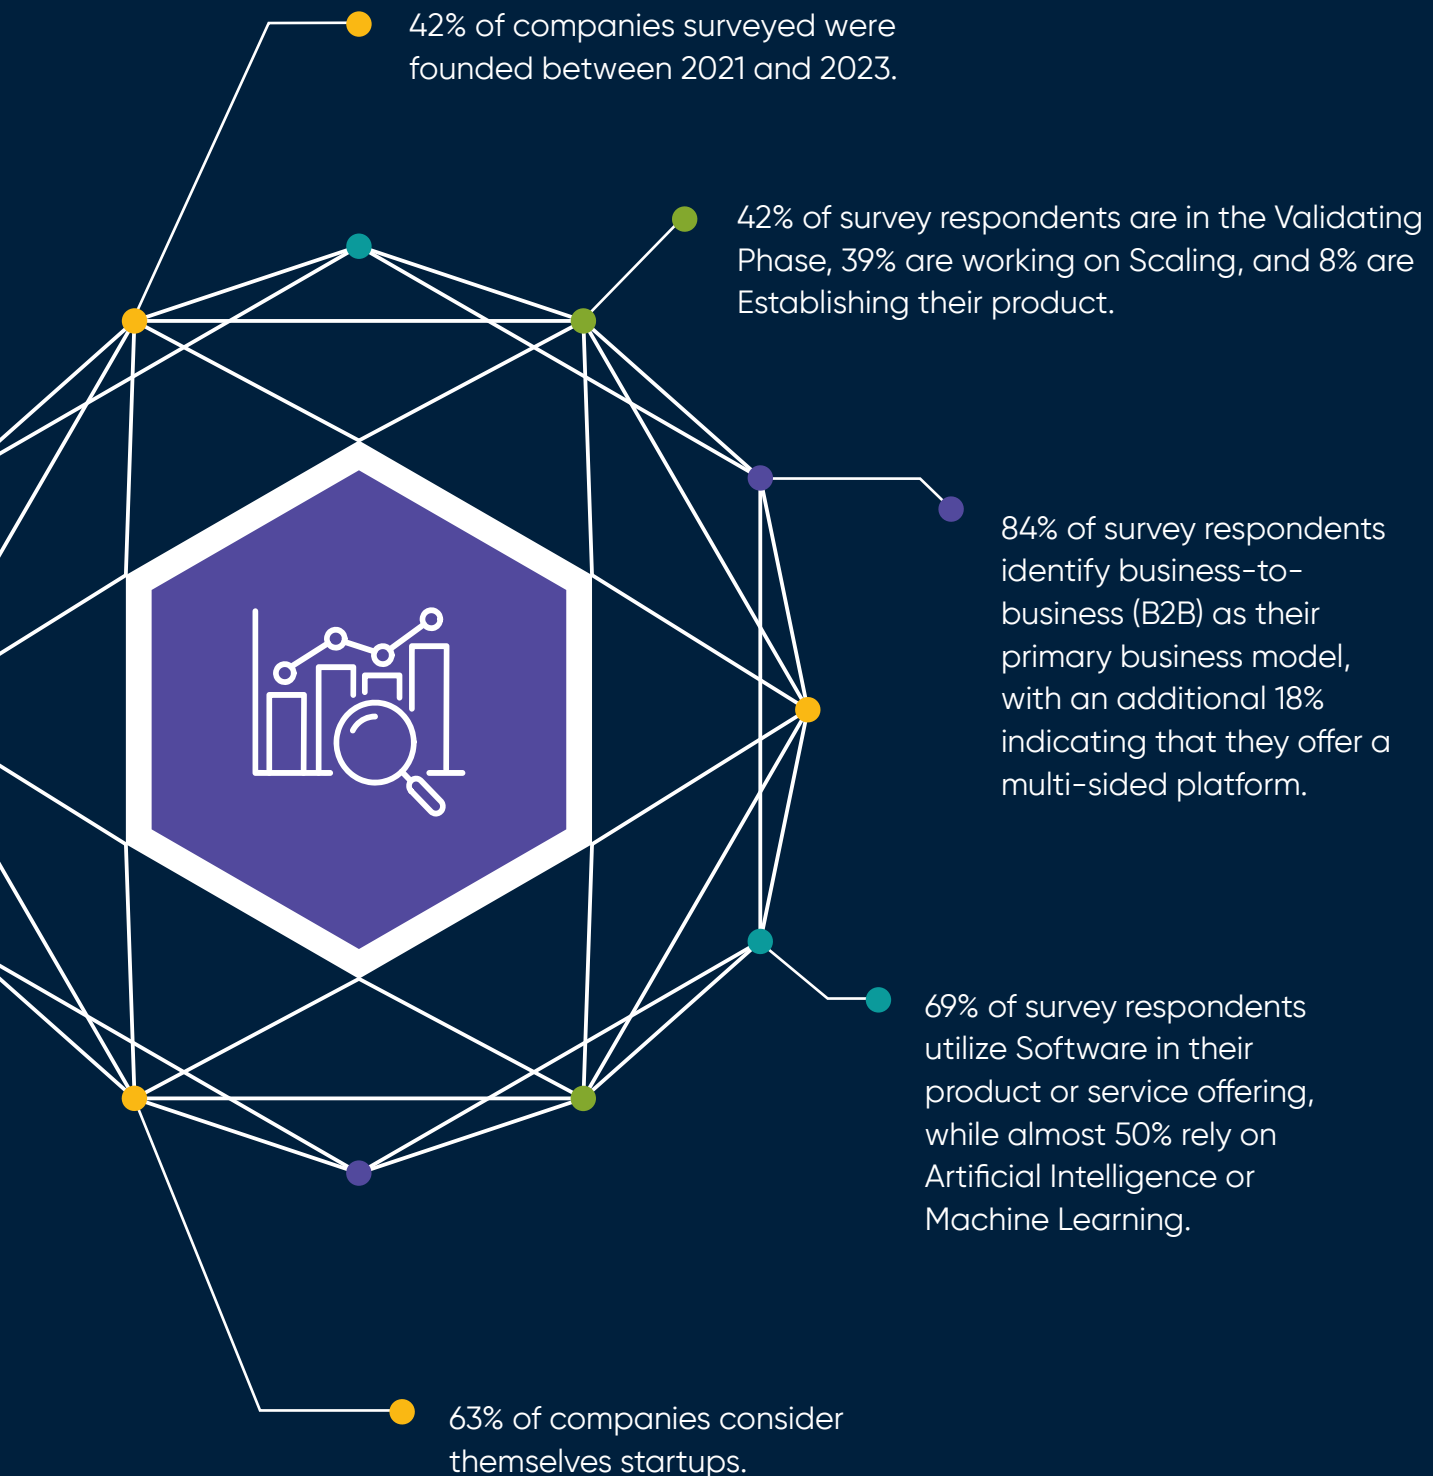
42% of companies surveyed were founded between 2021 and 2023.

42% of survey respondents are in the Validating Phase, 39% are working on Scaling, and 8% are Establishing their product.

84% of survey respondents identify business-to-business (B2B) as their primary business model, with an additional 18% indicating that they offer a multi-sided platform.

69% of survey respondents utilize Software in their product or service offering, while almost 50% rely on Artificial Intelligence or Machine Learning.

63% of companies consider themselves startups.